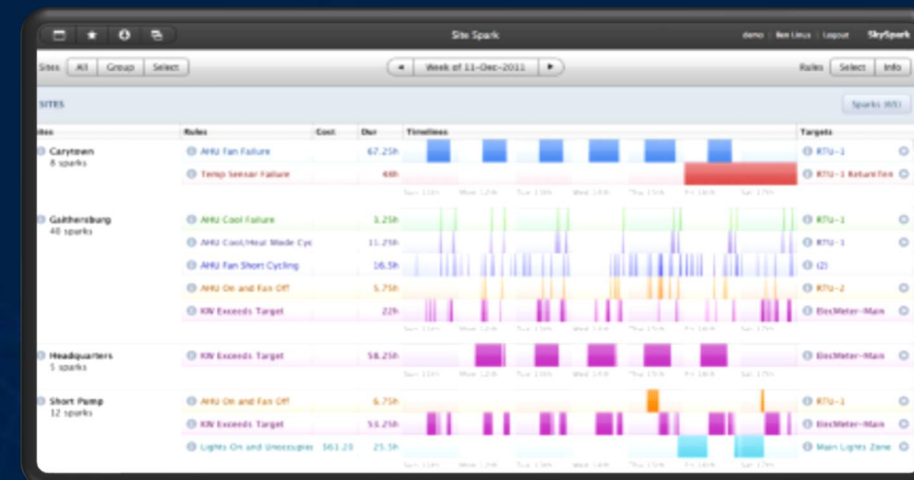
Site Spark

demo | Ben Linux | Logout SkySpark

Sites All Group Select

◄ Week of 11-Dec-2011 ►

Rules Select Info

SITES

Sparks (65)

| Sites | Rules | Cost | Dur | Timelines | Targets |
|---|---|---|---|---|---|
| Carytown 8 sparks | AHU Fan Failure | | 67.25h | | RTU-1 |
| | Temp Sensor Failure | | 48h | | RTU-1 ReturnTe |
| Gaithersburg 48 sparks | AHU Cool Failure | | 3.25h | | RTU-1 |
| | AHU Cool/Heat Mode Cyc | | 11.25h | | RTU-1 |
| | AHU Fan Short Cycling | | 16.5h | | (2) |
| | AHU On and Fan Off | | 5.75h | | RTU-2 |
| | KW Exceeds Target | | 22h | | ElecMeter-Main |
| Headquarters 5 sparks | KW Exceeds Target | | 58.25h | | ElecMeter-Main |
| Short Pump 12 sparks | AHU On and Fan Off | | 6.75h | | RTU-1 |
| | KW Exceeds Target | | 51.25h | | ElecMeter-Main |
| | Lights On and Unoccupied | $61.23 | 25.5h | | Main Lights Zone |

Sun 11th Mon 12th Tue 13th Wed 14th Thu 15th Fri 16th Sat 17th